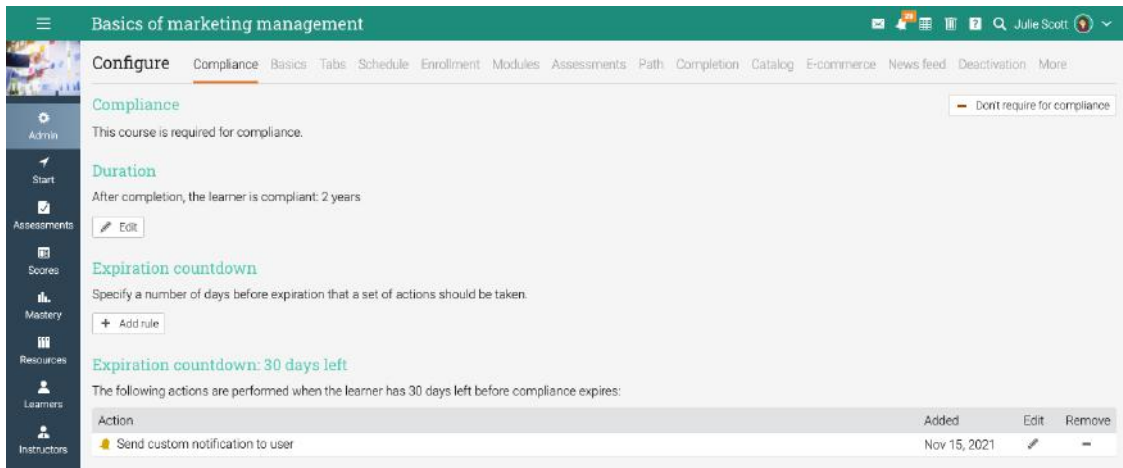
Basics of marketing management

Julie Scott

Admin

Start

Assessments

Scores

Mastery

Resources

Learners

Instructors

Configure Compliance Basics Tabs Schedule Enrollment Modules Assessments Path Completion Catalog E-commerce News feed Deactivation More

Compliance

Don't require for compliance

This course is required for compliance.

Duration

After completion, the learner is compliant: 2 years

Edit

Expiration countdown

Specify a number of days before expiration that a set of actions should be taken.

Add rule

Expiration countdown: 30 days left

The following actions are performed when the learner has 30 days left before compliance expires:

| Action | Added | Edit | Remove |
|---|---|---|---|
| Send custom notification to user | Nov 15, 2021 | | |